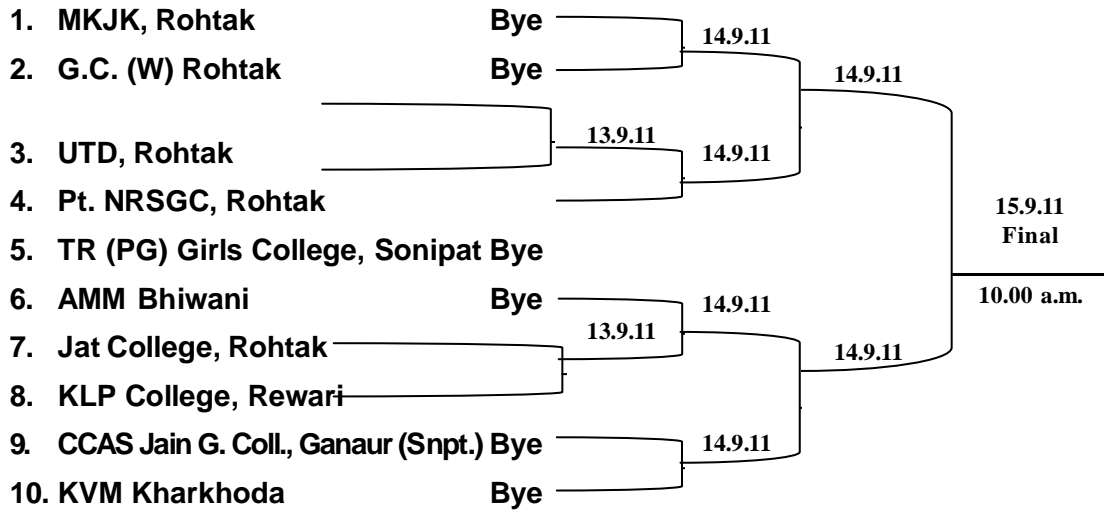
1. MKJK, Rohtak Bye
2. G.C. (W) Rohtak Bye
3. UTD, Rohtak
4. Pt. NRSGC, Rohtak
5. TR (PG) Girls College, Sonipat Bye
6. AMM Bhiwani Bye
7. Jat College, Rohtak
8. KLP College, Rewari
9. CCAS Jain G. Coll., Ganaur (Snpt.) Bye
10. KVM Kharkhoda Bye

14.9.11
14.9.11
13.9.11
14.9.11
15.9.11
Final
10.00 a.m.
14.9.11
13.9.11
14.9.11
14.9.11